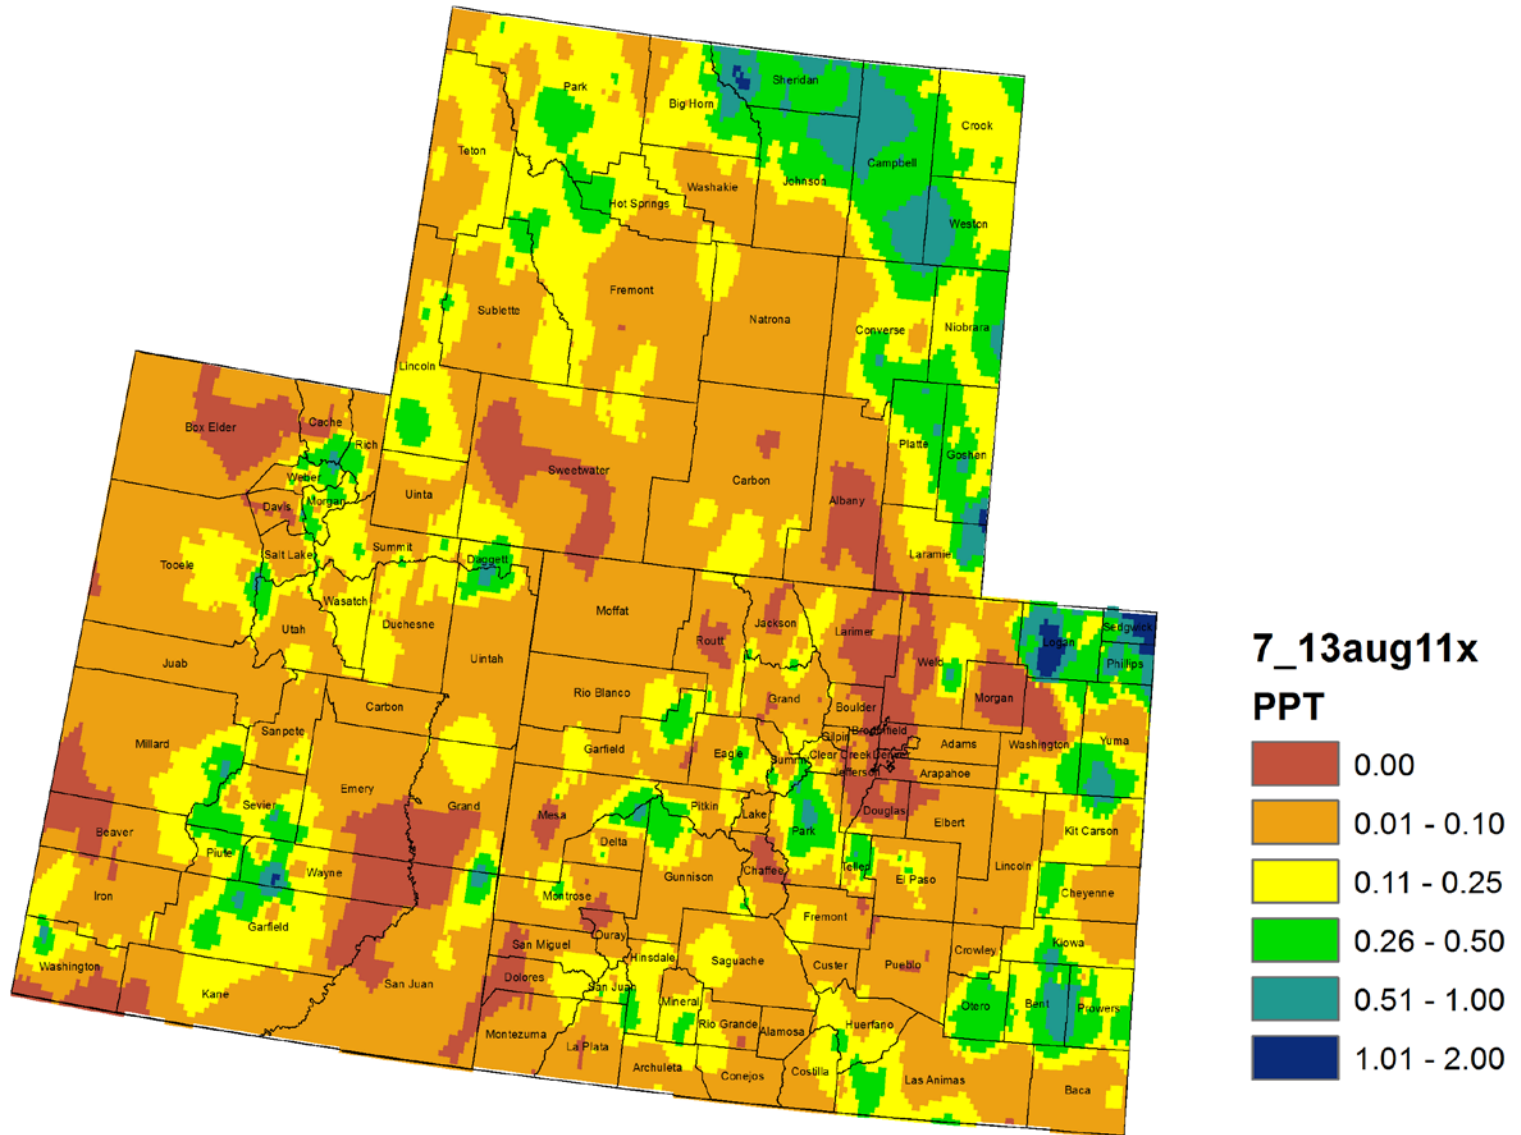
Park
Big Horn
Sheridan
Crook
Teton
Campbell
Washakie
Johnson
Hot Springs
Weston
Fremont
Sublette
Natrona
Converse
Niobrara
Lincoln
Box Elder
Cache
Rich
Platte
Goshen
Sweetwater
Carbon
Weber
Uinta
Albany
Morgan
Davis
Summit
Laramie
Daggett
Salt Lake
Tooele
Wasatch
Moffat
Jackson
Duchesne
Utah
Routt
Larimer
Logan
Sedgwick
Uintah
Phillips
Juab
Weld
Rio Blanco
Morgan
Grand
Carbon
Boulder
Broomfield
Sanpete
Gilpin
Adams
Washington
Yuma
Millard
Garfield
Eagle
Clear Creek
Denver
Summit
Jefferson
Arapahoe
Emery
Sevier
Pitkin
Douglas
Grand
Mesa
Lake
Elbert
Beaver
Kit Carson
Delta
Park
Piute
Teller
Wayne
Gunnison
Chaffee
El Paso
Lincoln
Iron
Montrose
Cheyenne
Garfield
Fremont
Ouray
San Miguel
Crowley
Kiowa
Hinsdale
Saguache
Custer
Pueblo
Washington
Kane
San Juan
Dolores
San Juan
Otero
Bent
Prowers
Mineral
Rio Grande
Alamosa
Huerfano
Montezuma
La Plata
Archuleta
Conejos
Costilla
Las Animas
Baca

7_13aug11x
PPT
0.00
0.01 - 0.10
0.11 - 0.25
0.26 - 0.50
0.51 - 1.00
1.01 - 2.00